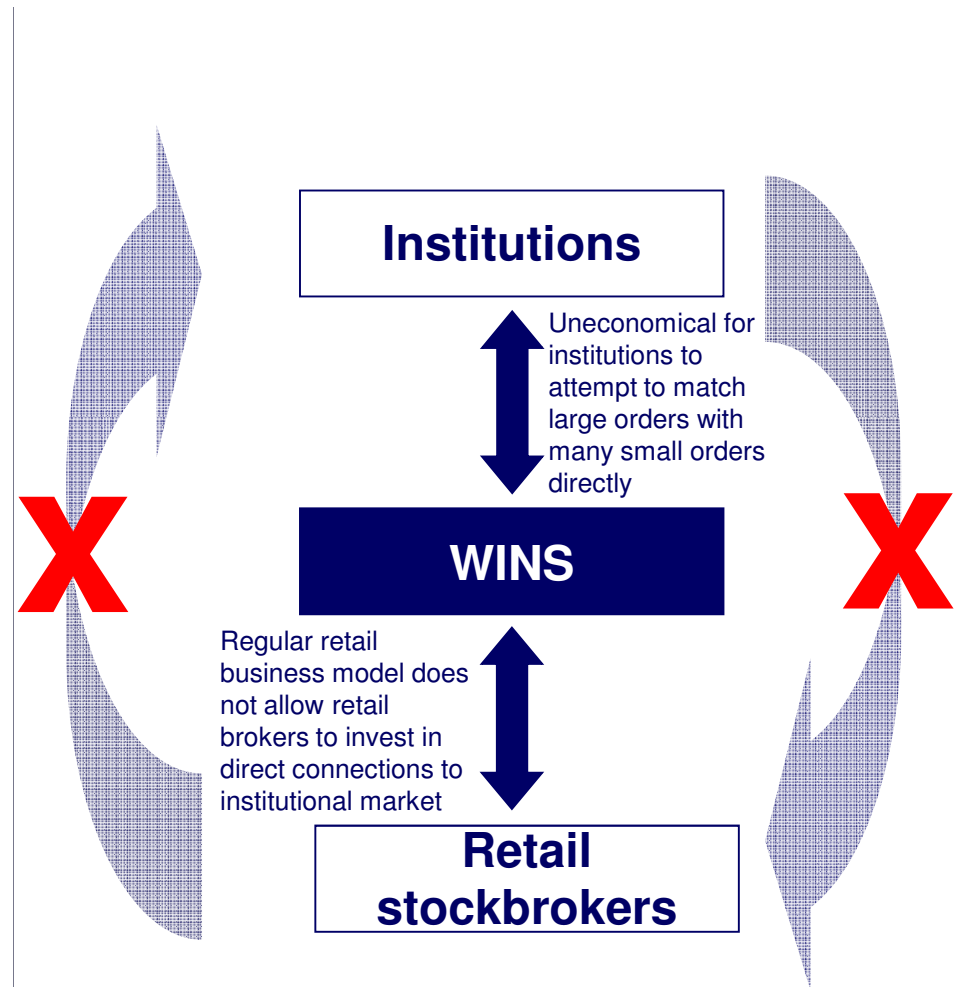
Institutions

Uneconomical for institutions to attempt to match large orders with many small orders directly

X

WINS

X

Regular retail business model does not allow retail brokers to invest in direct connections to institutional market

Retail stockbrokers